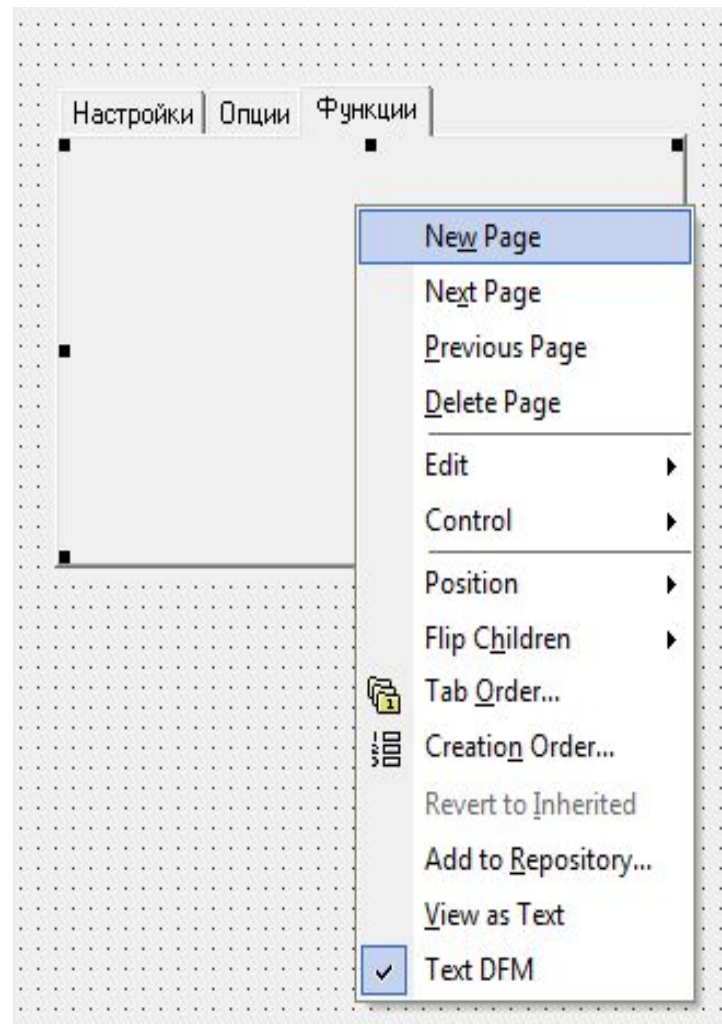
Настройки | Опции | Функции

New Page
Next Page
Previous Page
Delete Page
Edit
Control
Position
Flip Children
Tab Order...
Creation Order...
Revert to Inherited
Add to Repository...
View as Text
Text DFM